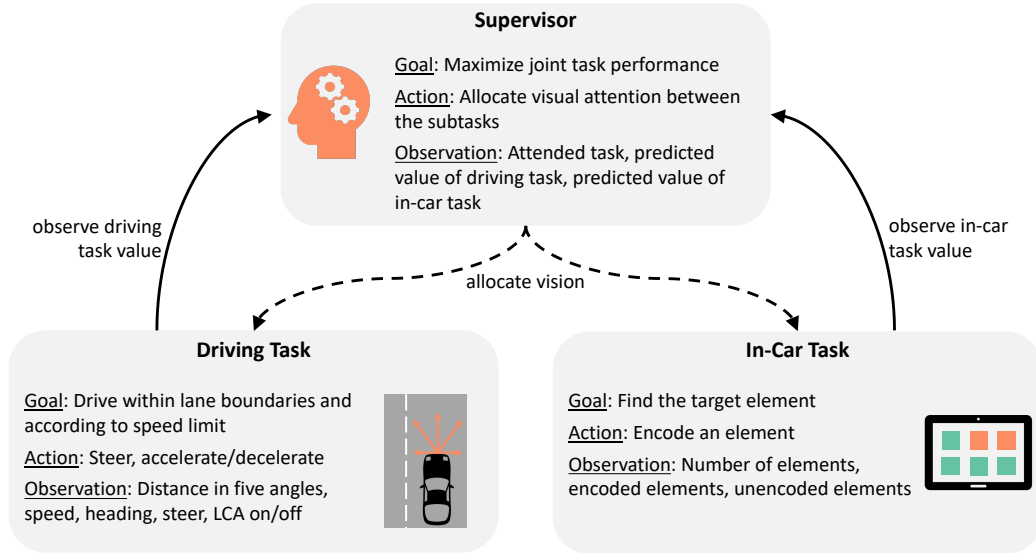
**Supervisor**

Goal: Maximize joint task performance

Action: Allocate visual attention between the subtasks

Observation: Attended task, predicted value of driving task, predicted value of in-car task

observe driving task value

observe in-car task value

allocate vision

**Driving Task**

Goal: Drive within lane boundaries and according to speed limit

Action: Steer, accelerate/decelerate

Observation: Distance in five angles, speed, heading, steer, LCA on/off

**In-Car Task**

Goal: Find the target element

Action: Encode an element

Observation: Number of elements, encoded elements, unencoded elements